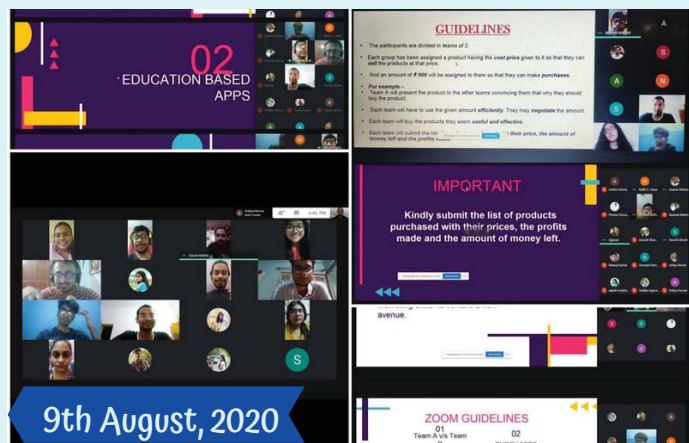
02
EDUCATION BASED APPS

GUIDELINES

The participants are divided in teams of 2.

Each group has been assigned a product having the cost price given to it so that they can sell the products at that price.

And an amount of ₹ 500 will be assigned to them so that they can make purchases.

For example –
Team A will present the product to the other teams convincing them that why they should buy the product.

Each team will have to use the given amount efficiently. They may negotiate the amount.

Each team will buy the products they seem useful and effective.

Each team will submit the list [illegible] their price, the amount of money left and the profits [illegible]

A
S
A
S

IMPORTANT

Kindly submit the list of products purchased with their prices, the profits made and the amount of money left.

4:46 PM

S

avenue.

ZOOM GUIDELINES
01
Team A v/s Team
02

9th August, 2020